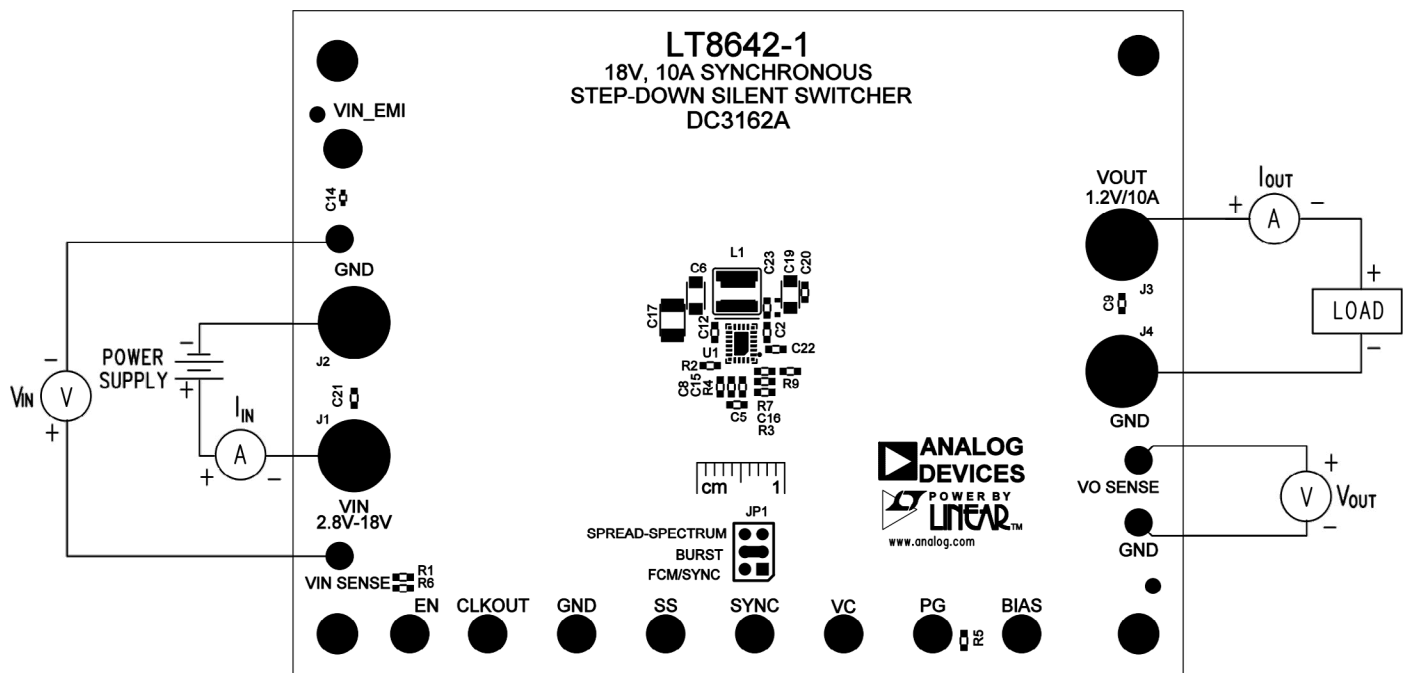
LT8642-1
18V, 10A SYNCHRONOUS
STEP-DOWN SILENT SWITCHER
DC3162A

VIN_EMI

C14

GND

J2

POWER SUPPLY

$V_{IN}$ V

$I_{IN}$ A

C21

J1

VIN
2.8V-18V

VIN SENSE R1 R6

L1
C6 C23 C19 C20
C17 C12 C2
U1 C22
R2
C8 C15 R4 R9
R7
C5 C16
R3

cm 1

JP1
SPREAD-SPECTRUM
BURST
FCM/SYNC

ANALOG DEVICES
POWER BY LINEAR
www.analog.com

VOUT
1.2V/10A

$I_{OUT}$ A

J3
C9
J4

LOAD

GND

VO SENSE

V $V_{OUT}$

GND

EN CLKOUT GND SS SYNC VC PG R5 BIAS